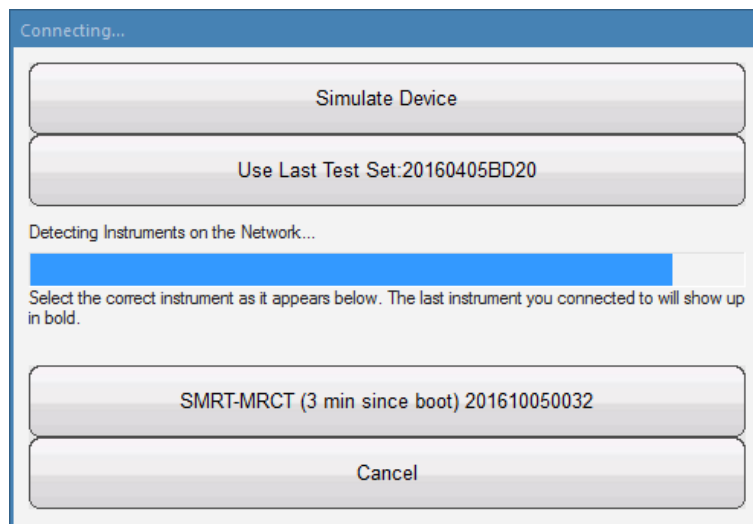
Connecting...

Simulate Device

Use Last Test Set:20160405BD20

Detecting Instruments on the Network...

Select the correct instrument as it appears below. The last instrument you connected to will show up in bold.

SMRT-MRCT (3 min since boot) 201610050032

Cancel